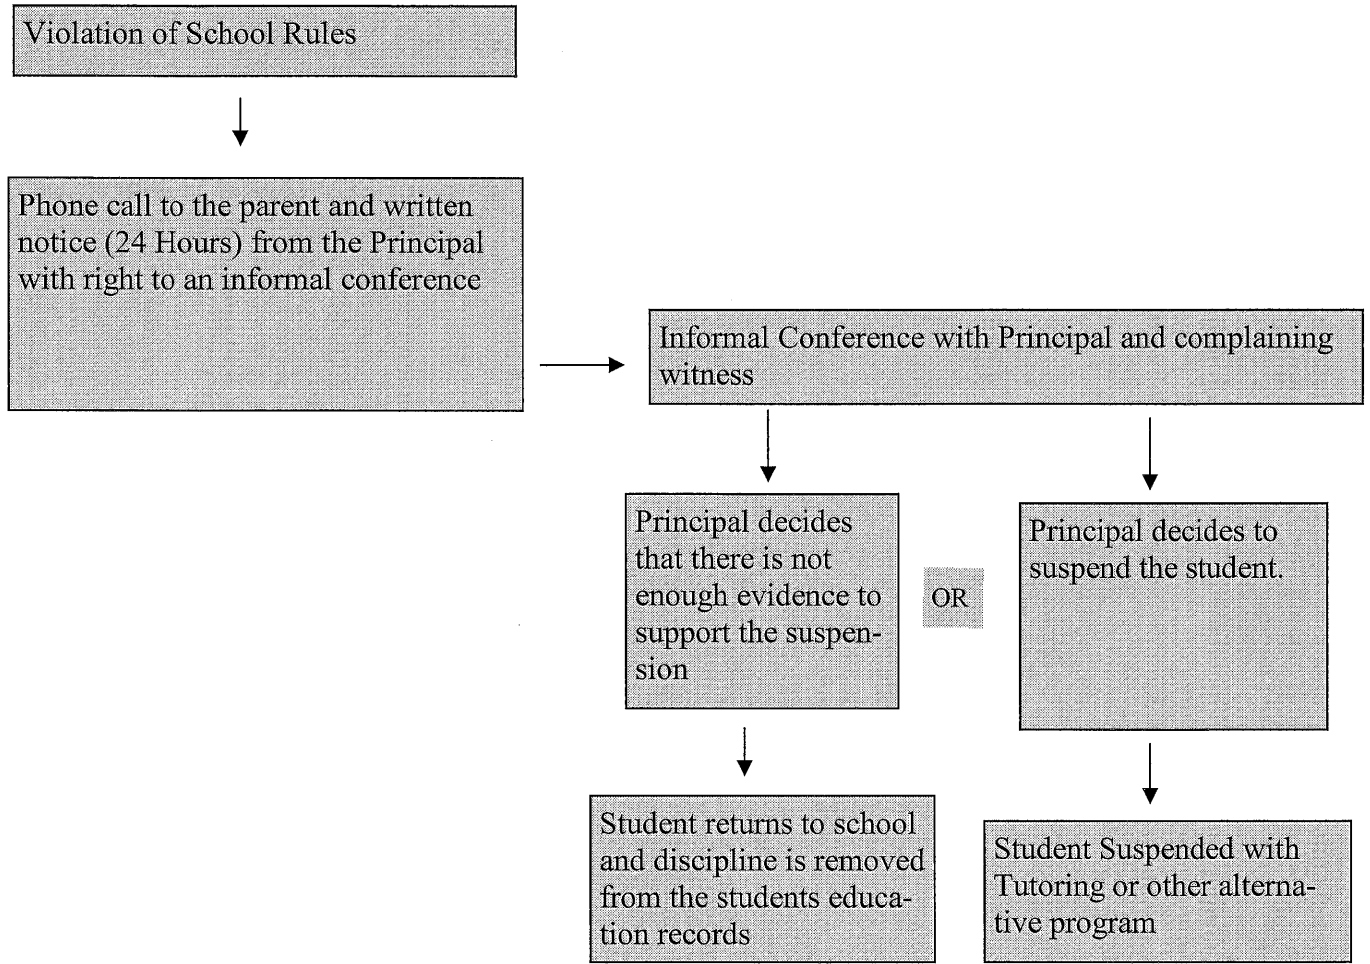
Violation of School Rules

Phone call to the parent and written notice (24 Hours) from the Principal with right to an informal conference

Informal Conference with Principal and complaining witness

Principal decides that there is not enough evidence to support the suspension

OR

Principal decides to suspend the student.

Student returns to school and discipline is removed from the students education records

Student Suspended with Tutoring or other alternative program